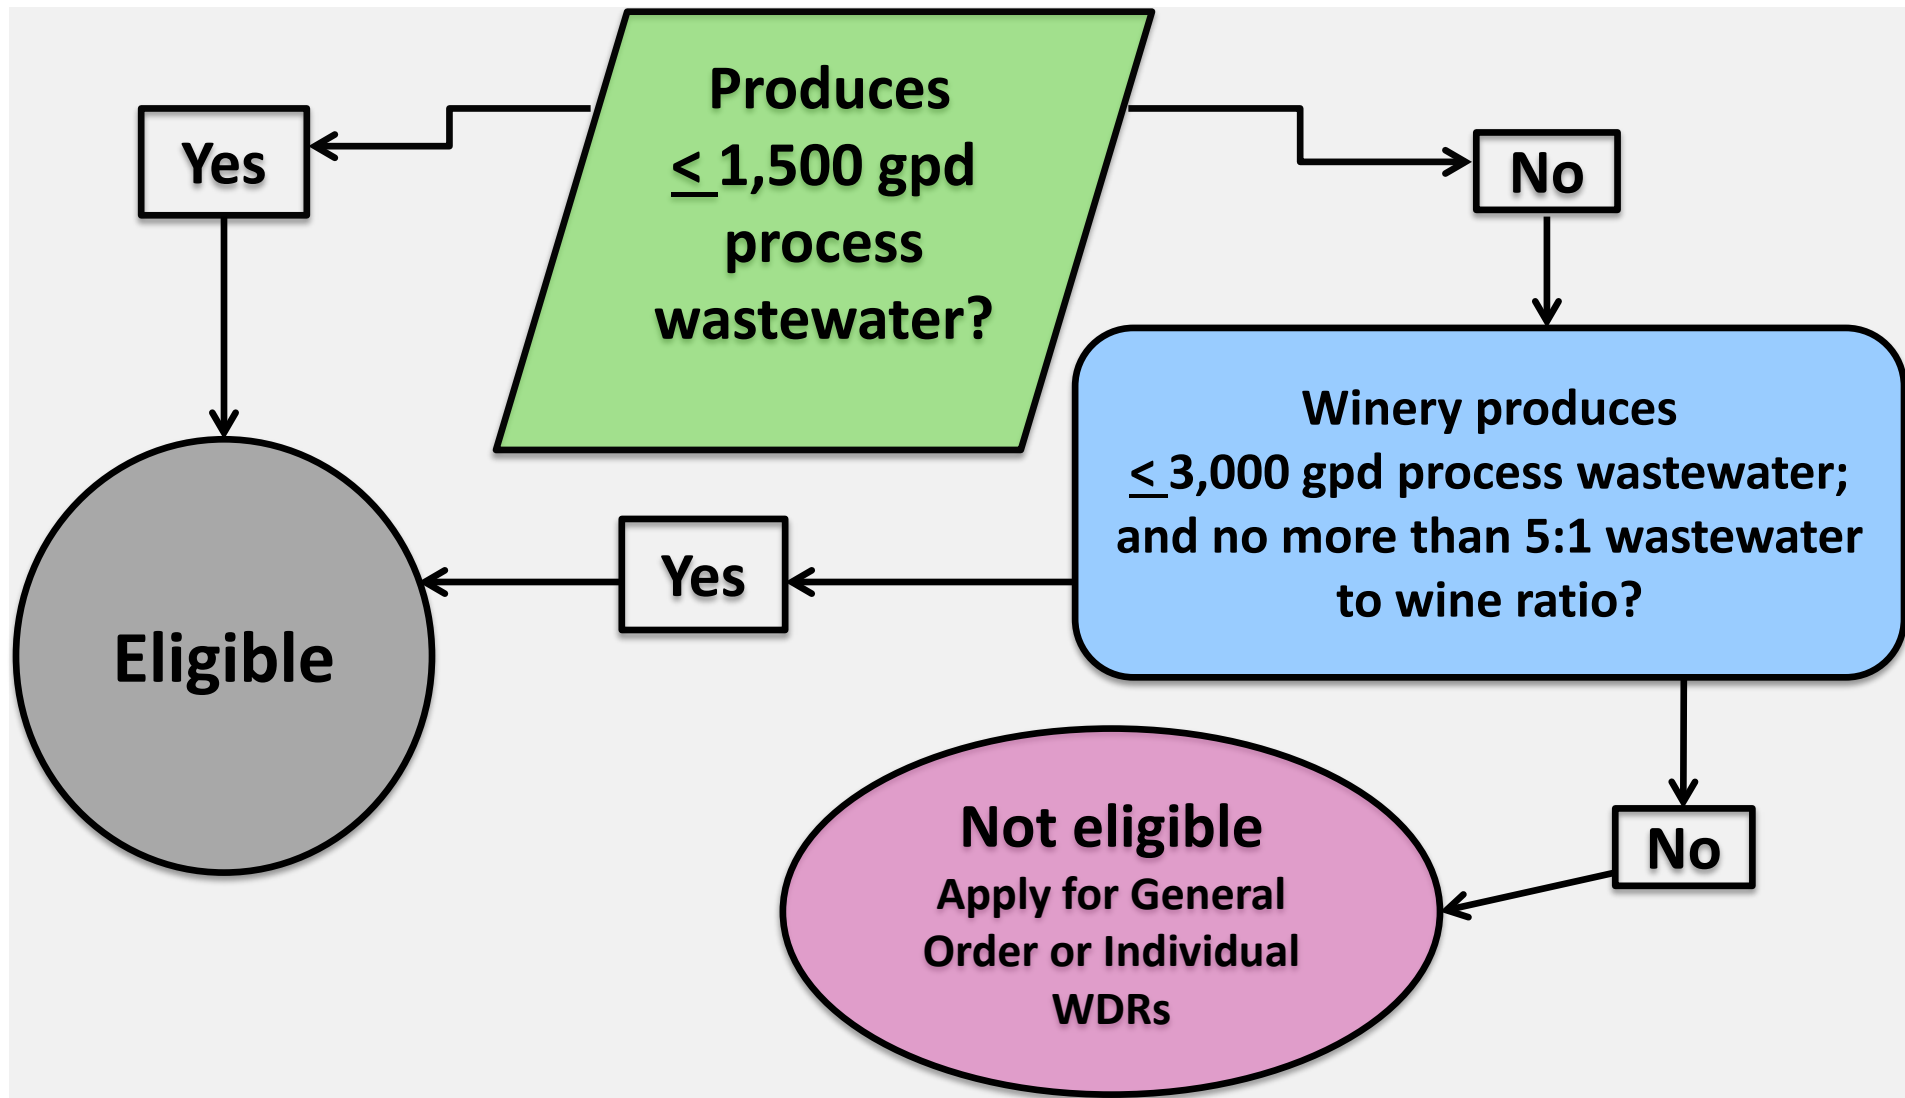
Produces $\leq$ 1,500 gpd process wastewater?

Yes

No

Winery produces $\leq$ 3,000 gpd process wastewater; and no more than 5:1 wastewater to wine ratio?

Yes

Eligible

No

Not eligible
Apply for General Order or Individual WDRs